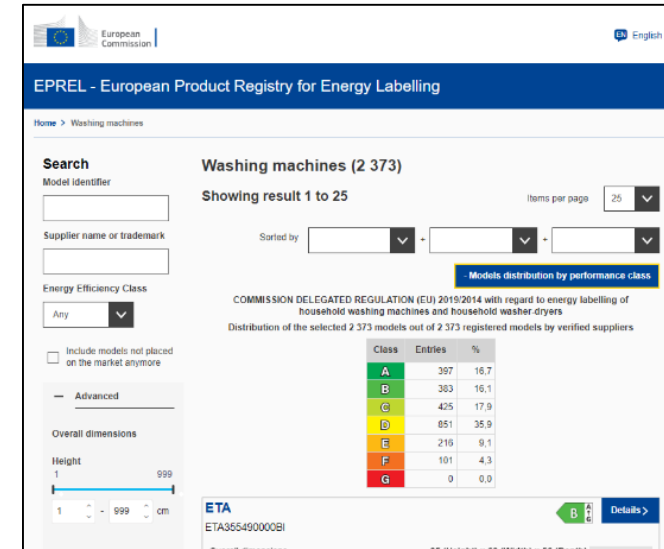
European Commission

EN English

EPREL - European Product Registry for Energy Labelling

Home > Washing machines

Search

Model identifier

Supplier name or trademark

Energy Efficiency Class

Any

Include models not placed on the market anymore

— Advanced

Overall dimensions

Height

1 999

1 - 999 cm

Washing machines (2 373)

Showing result 1 to 25

Items per page 25

Sorted by + +

- Models distribution by performance class

COMMISSION DELEGATED REGULATION (EU) 2019/2014 with regard to energy labelling of household washing machines and household washer-dryers

Distribution of the selected 2 373 models out of 2 373 registered models by verified suppliers

| Class | Entries | % |
|---|---|---|
| A | 397 | 16,7 |
| B | 383 | 16,1 |
| C | 425 | 17,9 |
| D | 851 | 35,9 |
| E | 216 | 9,1 |
| F | 101 | 4,3 |
| G | 0 | 0,0 |

ETA

ETA355490000BI

B

Details >

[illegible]